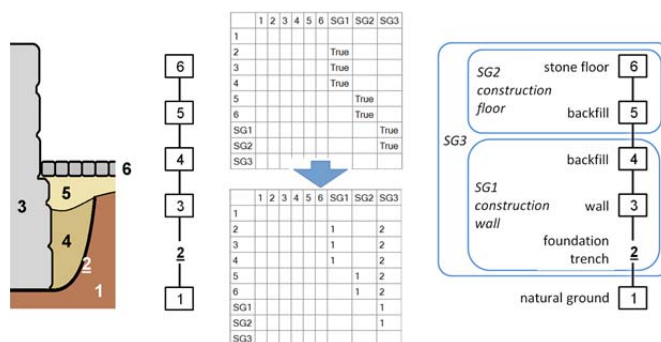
6
3
5
4
2
1

6
5
4
3
2
1

| | 1 | 2 | 3 | 4 | 5 | 6 | SG1 | SG2 | SG3 |
|---|---|---|---|---|---|---|---|---|---|
| 1 | | | | | | | | | |
| 2 | | | | | | | True | | |
| 3 | | | | | | | True | | |
| 4 | | | | | | | True | | |
| 5 | | | | | | | | True | |
| 6 | | | | | | | | True | |
| SG1 | | | | | | | | | True |
| SG2 | | | | | | | | | True |
| SG3 | | | | | | | | | |

| | 1 | 2 | 3 | 4 | 5 | 6 | SG1 | SG2 | SG3 |
|---|---|---|---|---|---|---|---|---|---|
| 1 | | | | | | | | | |
| 2 | | | | | | | 1 | | 2 |
| 3 | | | | | | | 1 | | 2 |
| 4 | | | | | | | 1 | | 2 |
| 5 | | | | | | | | 1 | 2 |
| 6 | | | | | | | | 1 | 2 |
| SG1 | | | | | | | | | 1 |
| SG2 | | | | | | | | | 1 |
| SG3 | | | | | | | | | |

SG2 construction floor
stone floor 6
backfill 5
SG3
backfill 4
SG1 construction wall
wall 3
foundation trench 2
natural ground 1